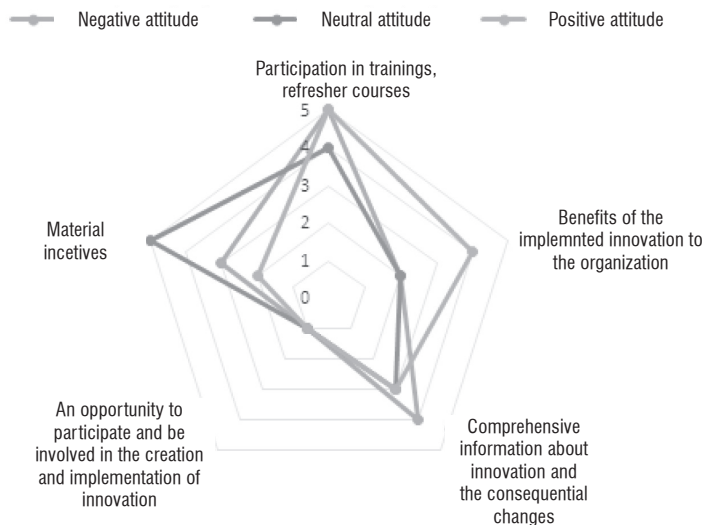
Negative attitude
Neutral attitude
Positive attitude

Participation in trainings, refresher courses

5
4
3
2
1
0

Benefits of the implemnted innovation to the organization

Comprehensive information about innovation and the consequential changes

An opportunity to participate and be involved in the creation and implementation of innovation

Material incetives